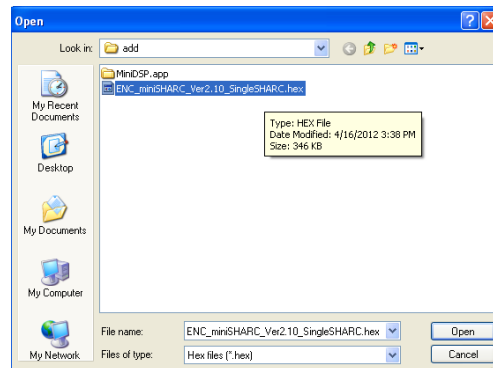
Open

Look in: add

MiniDSP.app
ENC_miniSHARC_Ver2.10_SingleSHARC.hex

Type: HEX File
Date Modified: 4/16/2012 3:38 PM
Size: 346 KB

My Recent Documents
Desktop
My Documents
My Computer
My Network

File name: ENC_miniSHARC_Ver2.10_SingleSHARC.hex
Files of type: Hex files (*.hex)

Open
Cancel